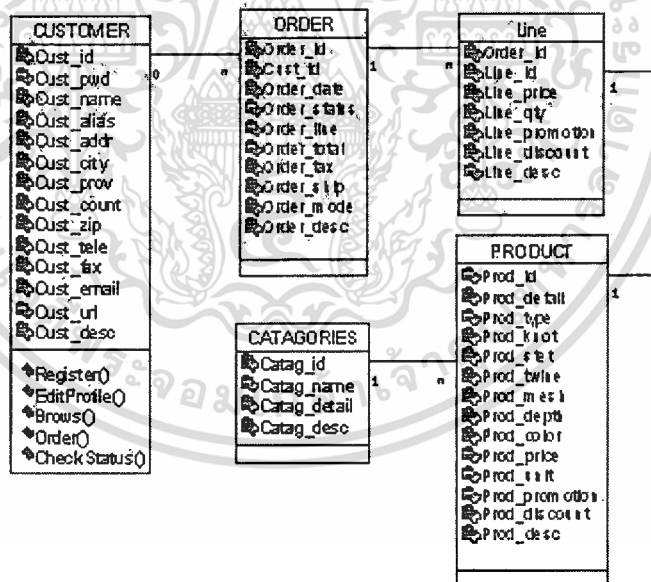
CUSTOMER
Cust_id
Cust_pwd
Cust_name
Cust_alias
Cust_addr
Cust_city
Cust_prov
Cust_count
Cust_zip
Cust_tele
Cust_fax
Cust_email
Cust_url
Cust_desc

Register()
EditProfile()
Brows()
Order()
Check Status()

0
n

ORDER
Order_id
Cust_id
Order_date
Order_status
Order_line
Order_total
Order_tax
Order_ship
Order_mode
Order_desc

1
n

line
Order_id
Line_id
Line_price
Line_qty
Line_promotion
Line_discount
Line_desc

1

PRODUCT
Prod_id
Prod_detail
Prod_type
Prod_knot
Prod_stet
Prod_twine
Prod_mesh
Prod_depth
Prod_color
Prod_price
Prod_unit
Prod_promotion
Prod_discount
Prod_desc

1

CATAGORIES
Catag_id
Catag_name
Catag_detail
Catag_desc

1
n